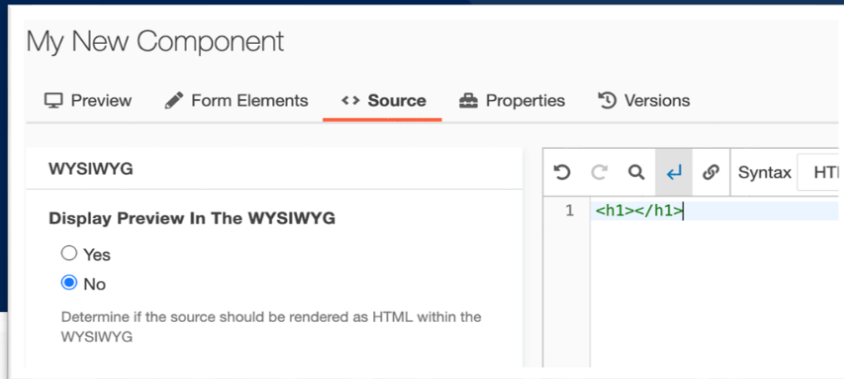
My New Component

Preview Form Elements <> Source Properties Versions

WYSIWYG

Display Preview In The WYSIWYG

Yes

No

Determine if the source should be rendered as HTML within the WYSIWYG

Syntax HT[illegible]

1 <h1></h1>